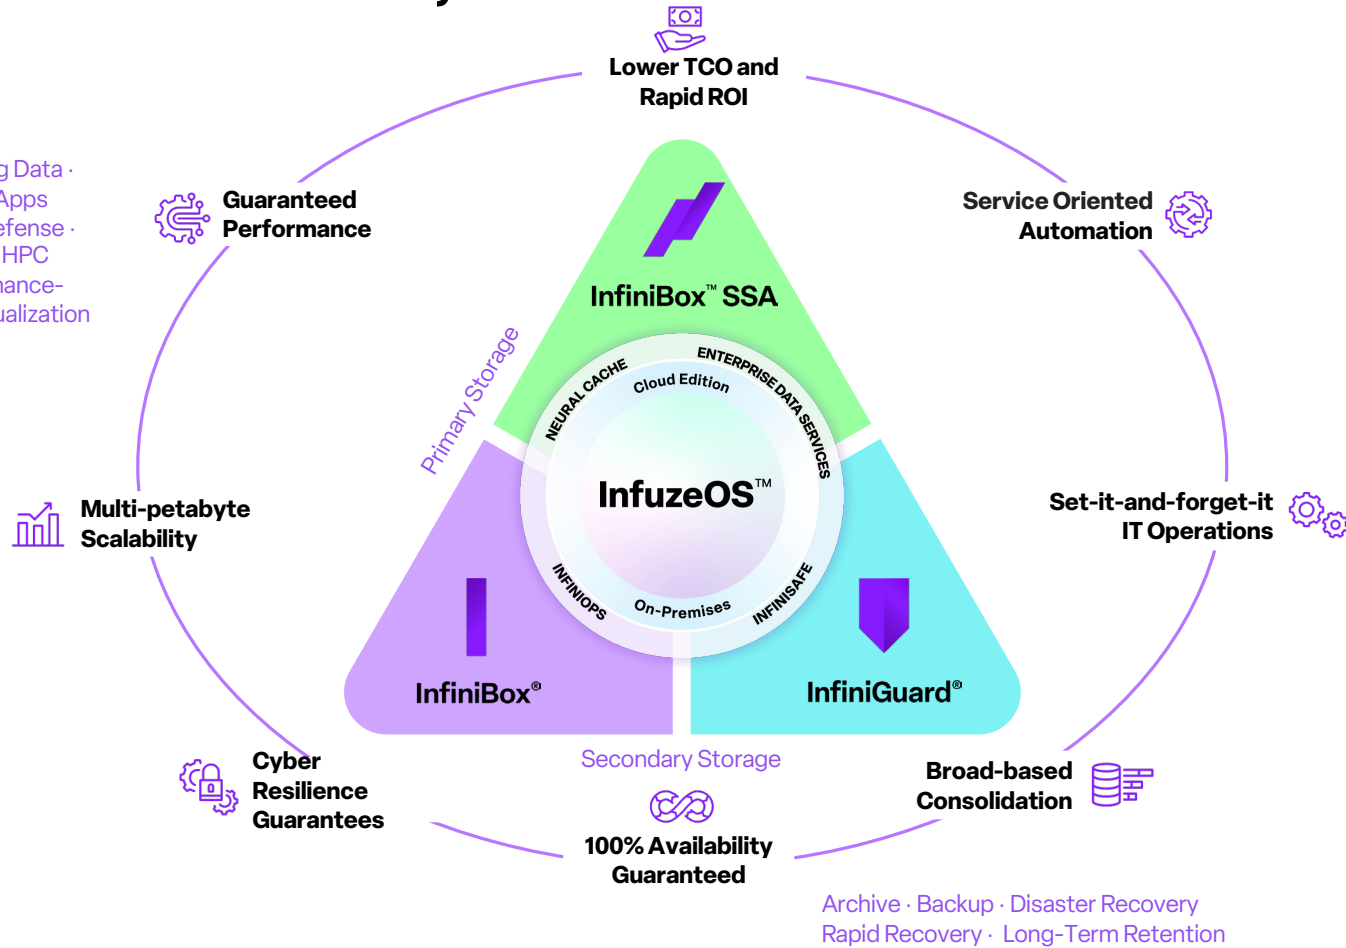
Lower TCO and Rapid ROI

g Data ·
Apps
efense ·
HPC
nance-
ualization

Guaranteed Performance

Service Oriented Automation

InfiniBox™ SSA

Primary Storage

NEURAL CACHE

Cloud Edition

ENTERPRISE DATA SERVICES

InfuzeOS™

INFINIOPS

On-Premises

INFINISAFE

Multi-petabyte Scalability

Set-it-and-forget-it IT Operations

InfiniBox®

InfiniGuard®

Cyber Resilience Guarantees

Secondary Storage

100% Availability Guaranteed

Broad-based Consolidation

Archive · Backup · Disaster Recovery
Rapid Recovery · Long-Term Retention